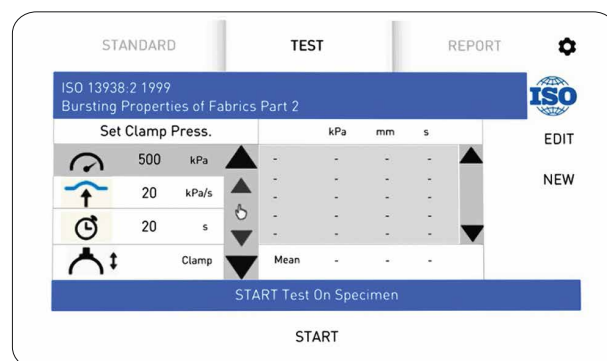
STANDARD TEST REPORT

ISO 13938:2 1999
Bursting Properties of Fabrics Part 2

ISO

Set Clamp Press.

| | kPa | mm | s |
|---|---|---|---|
| - | - | - | - |
| - | - | - | - |
| - | - | - | - |
| - | - | - | - |
| - | - | - | - |
| Mean | - | - | - |

500 kPa
20 kPa/s
20 s
Clamp

EDIT
NEW

START Test On Specimen

START